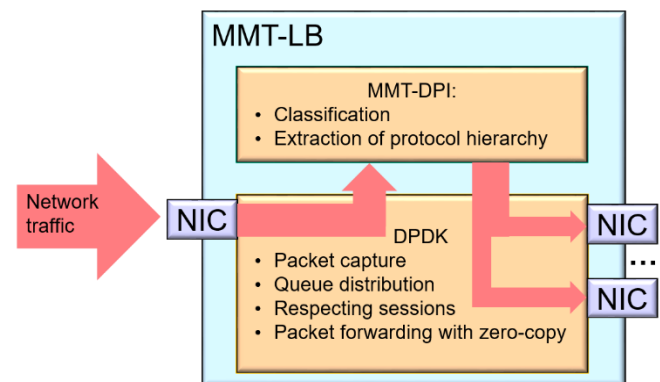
MMT-LB

MMT-DPI:
• Classification
• Extraction of protocol hierarchy

Network traffic

NIC

DPDK
• Packet capture
• Queue distribution
• Respecting sessions
• Packet forwarding with zero-copy

NIC

...

NIC